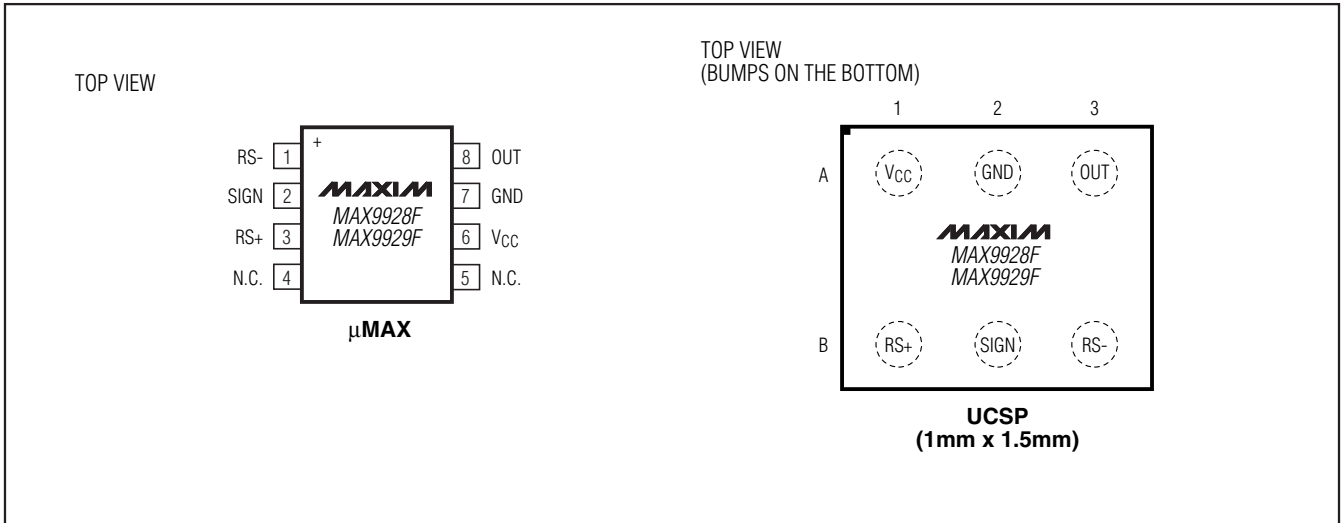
TOP VIEW

+

RS- 1

SIGN 2

RS+ 3

N.C. 4

8 OUT

7 GND

6 $V_{CC}$

5 N.C.

MAXIM

MAX9928F
MAX9929F

μMAX

TOP VIEW
(BUMPS ON THE BOTTOM)

1 2 3

A

$V_{CC}$

GND

OUT

MAXIM

MAX9928F
MAX9929F

B

RS+

SIGN

RS-

UCSP
(1mm x 1.5mm)